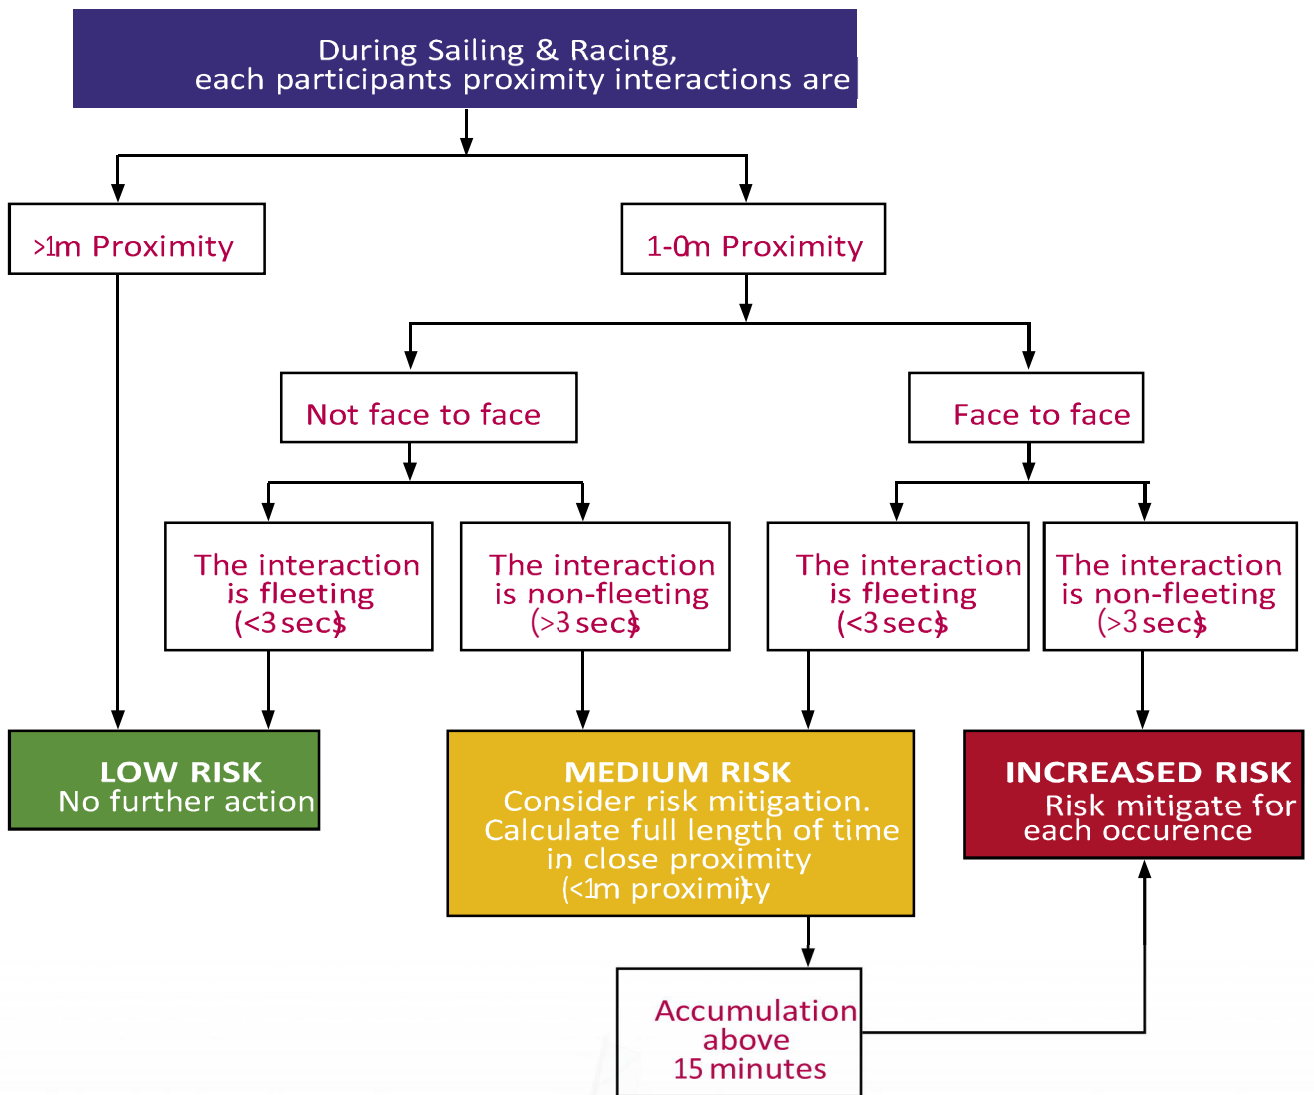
During Sailing & Racing, each participants proximity interactions are

>1m Proximity

1-0m Proximity

Not face to face

Face to face

The interaction is fleeting (<3 secs)

The interaction is non-fleeting (>3 secs)

The interaction is fleeting (<3 secs)

The interaction is non-fleeting (>3 secs)

LOW RISK
No further action

MEDIUM RISK
Consider risk mitigation. Calculate full length of time in close proximity (<1m proximity)

INCREASED RISK
Risk mitigate for each occurence

Accumulation above 15 minutes